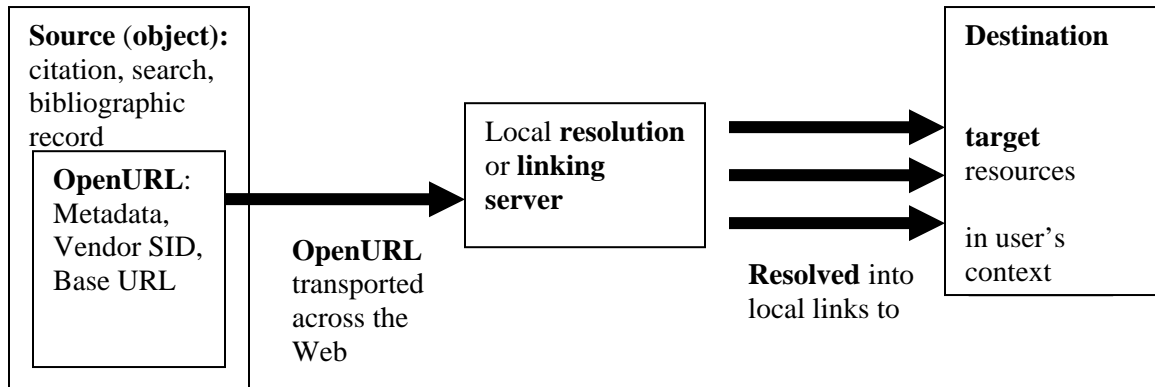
Source (object): citation, search, bibliographic record

OpenURL: Metadata, Vendor SID, Base URL

OpenURL transported across the Web

Local resolution or linking server

Resolved into local links to

Destination

target resources

in user's context